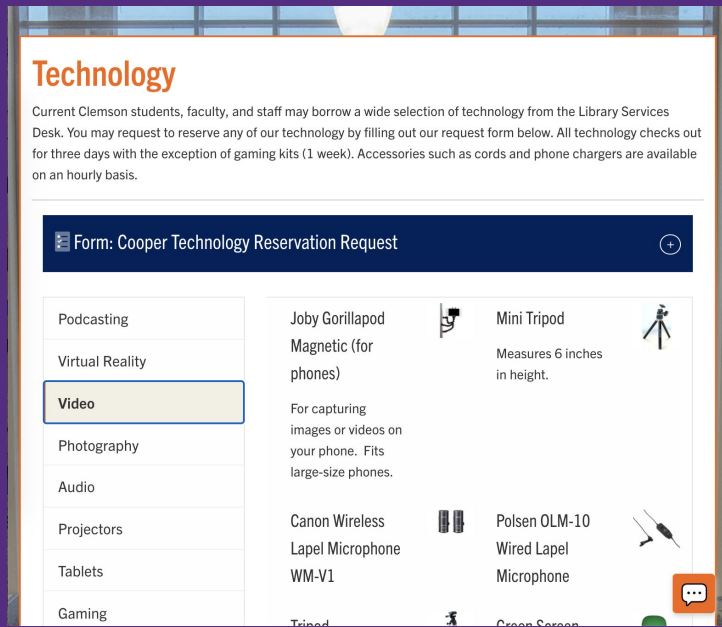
Technology

Current Clemson students, faculty, and staff may borrow a wide selection of technology from the Library Services Desk. You may request to reserve any of our technology by filling out our request form below. All technology checks out for three days with the exception of gaming kits (1 week). Accessories such as cords and phone chargers are available on an hourly basis.

Form: Cooper Technology Reservation Request

Podcasting
Virtual Reality
Video
Photography
Audio
Projectors
Tablets
Gaming

Joby Gorillapod Magnetic (for phones)

For capturing images or videos on your phone. Fits large-size phones.

Mini Tripod

Measures 6 inches in height.

Canon Wireless Lapel Microphone WM-V1

Polsen OLM-10 Wired Lapel Microphone

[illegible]

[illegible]